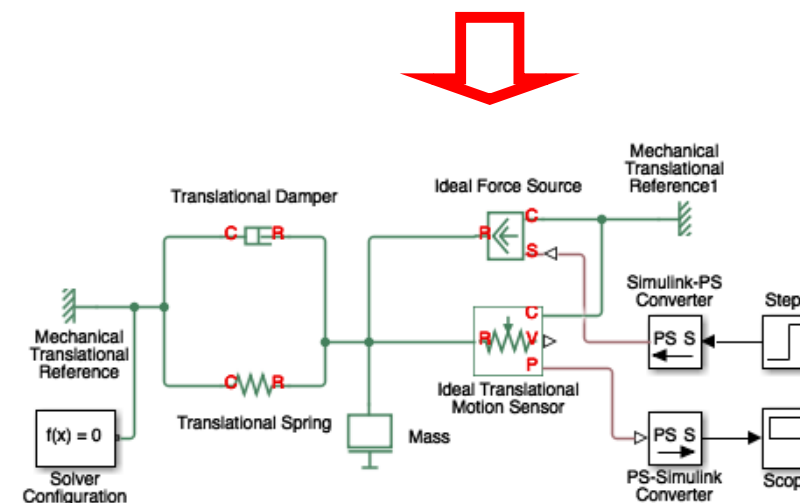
Mechanical Translational Reference1

Translational Damper

Ideal Force Source

C

R

R

C

S

Simulink-PS Converter

Step

Mechanical Translational Reference

C

R

V

P

PS S

C

R

Ideal Translational Motion Sensor

Translational Spring

f(x) = 0

Mass

PS S

Solver Configuration

PS-Simulink Converter

Scop